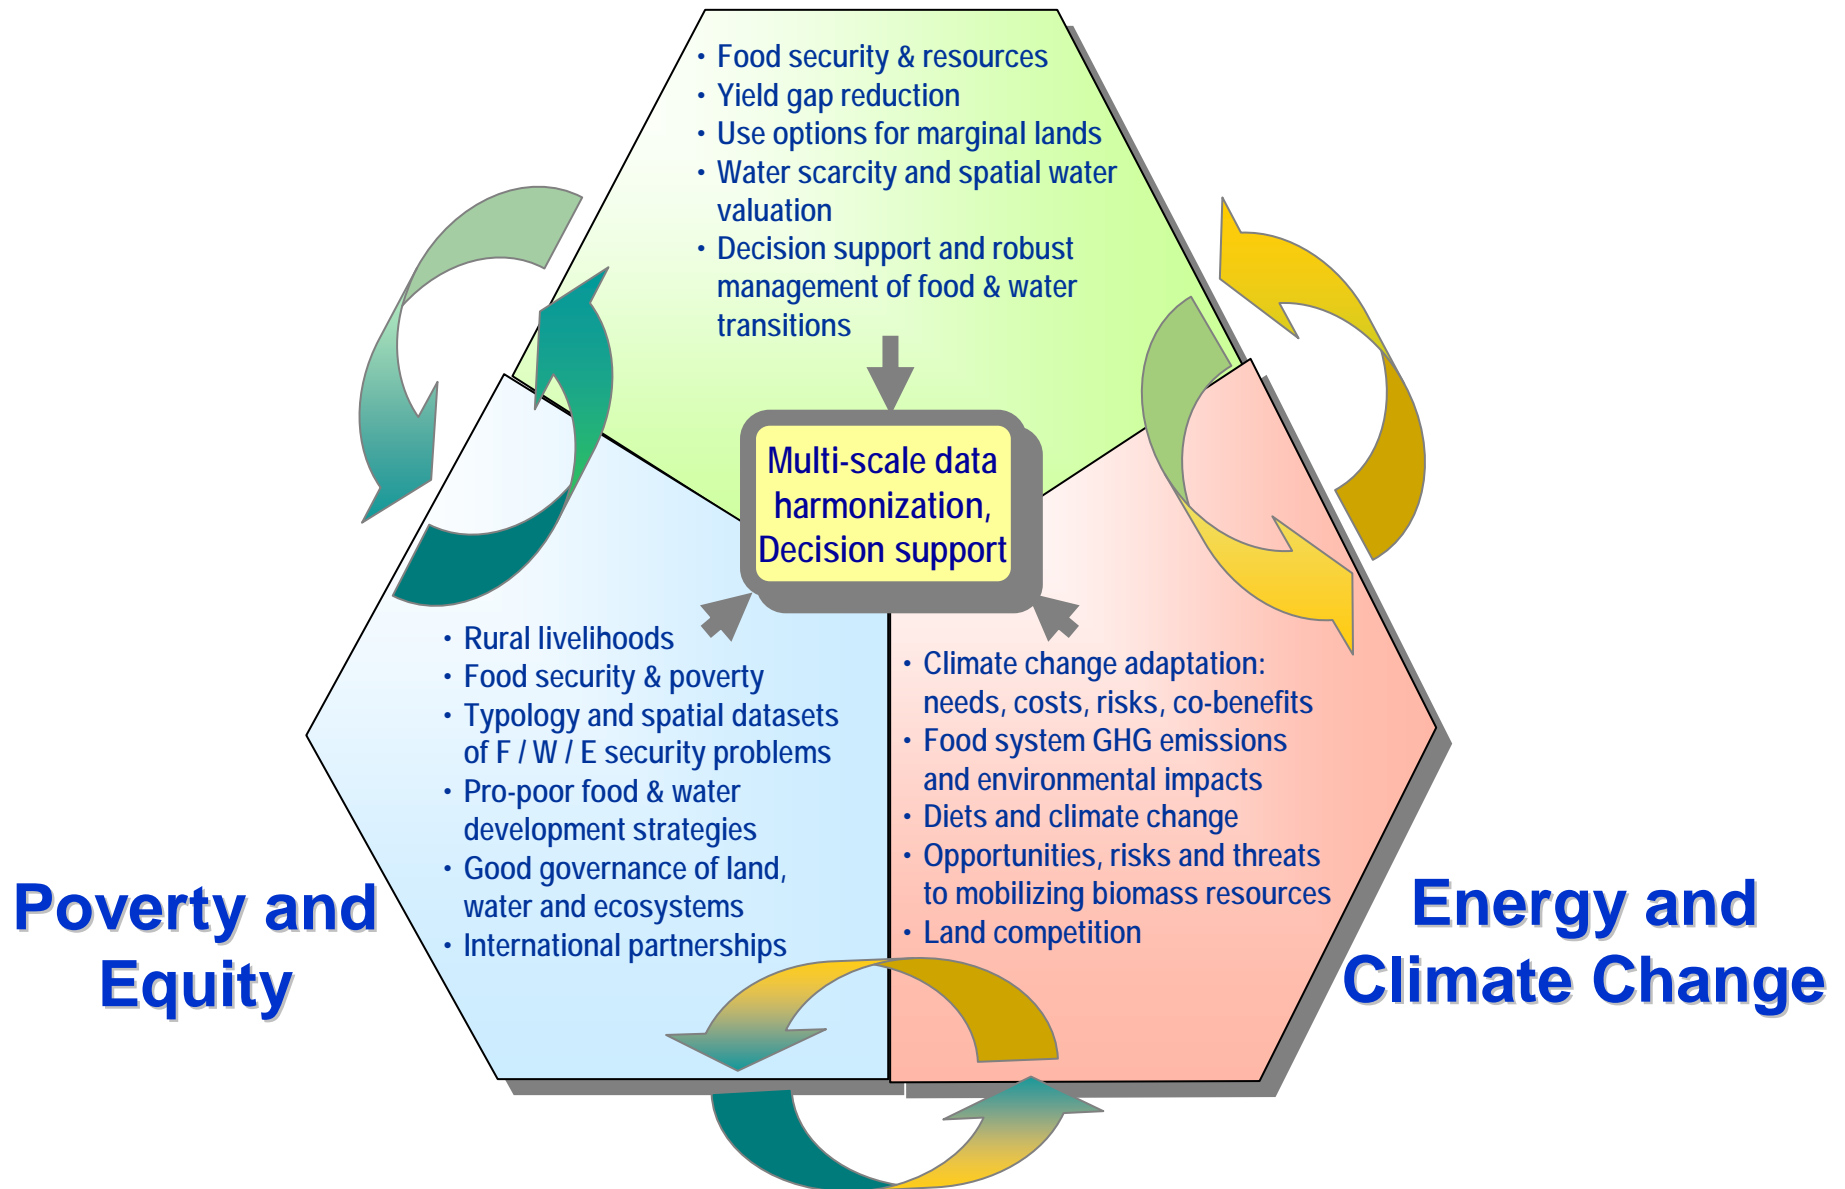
• Food security & resources
• Yield gap reduction
• Use options for marginal lands
• Water scarcity and spatial water valuation
• Decision support and robust management of food & water transitions

Multi-scale data harmonization, Decision support

• Rural livelihoods
• Food security & poverty
• Typology and spatial datasets of F / W / E security problems
• Pro-poor food & water development strategies
• Good governance of land, water and ecosystems
• International partnerships

• Climate change adaptation: needs, costs, risks, co-benefits
• Food system GHG emissions and environmental impacts
• Diets and climate change
• Opportunities, risks and threats to mobilizing biomass resources
• Land competition

Poverty and Equity

Energy and Climate Change